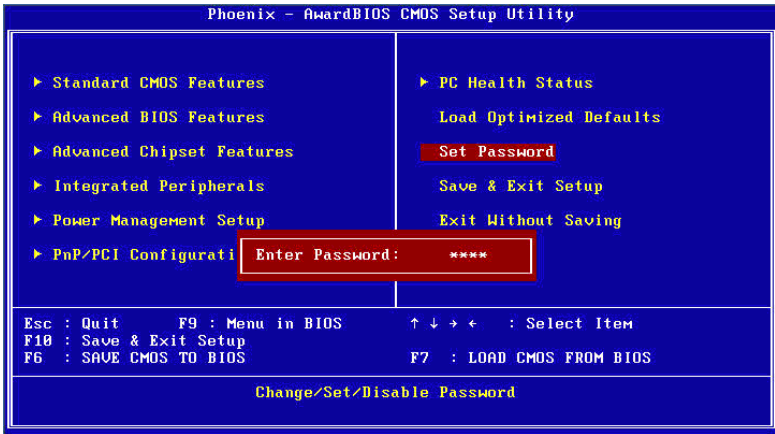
Phoenix - AwardBIOS CMOS Setup Utility

► Standard CMOS Features
► Advanced BIOS Features
► Advanced Chipset Features
► Integrated Peripherals
► Power Management Setup
► PnP/PCI Configurati

► PC Health Status
Load Optimized Defaults
Set Password
Save & Exit Setup
Exit Without Saving

Enter Password: ****

Esc : Quit F9 : Menu in BIOS
F10 : Save & Exit Setup
F6 : SAVE CMOS TO BIOS

↑ ↓ → ← : Select Item
F7 : LOAD CMOS FROM BIOS

Change/Set/Disable Password